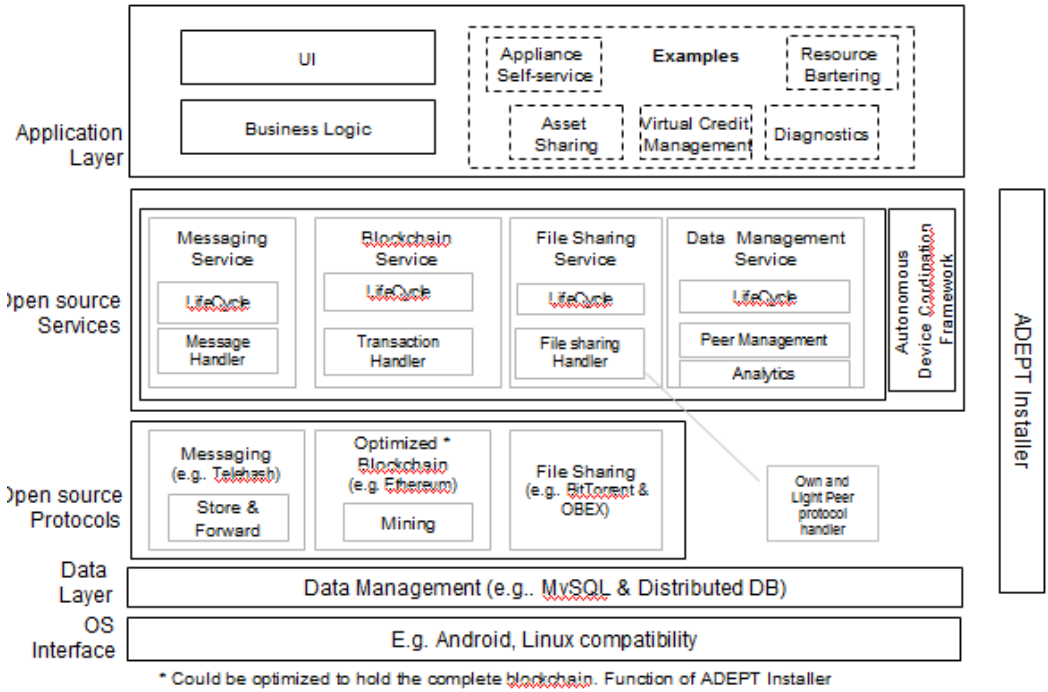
Application Layer

UI

Business Logic

Appliance Self-service

Examples

Resource Bartering

Asset Sharing

Virtual Credit Management

Diagnostics

Open source Services

Messaging Service

LifeCycle

Message Handler

Blockchain Service

LifeCycle

Transaction Handler

File Sharing Service

LifeCycle

File sharing Handler

Data Management Service

LifeCycle

Peer Management

Analytics

Autonomous Device Coordination Framework

ADEPT Installer

Open source Protocols

Messaging (e.g. Telehash)

Store & Forward

Optimized * Blockchain (e.g. Ethereum)

Mining

File Sharing (e.g. BitTorrent & OBEX)

Own and Light Peer protocol handler

Data Layer

Data Management (e.g.. MySQL & Distributed DB)

OS Interface

E.g. Android, Linux compatibility

* Could be optimized to hold the complete blockchain. Function of ADEPT Installer